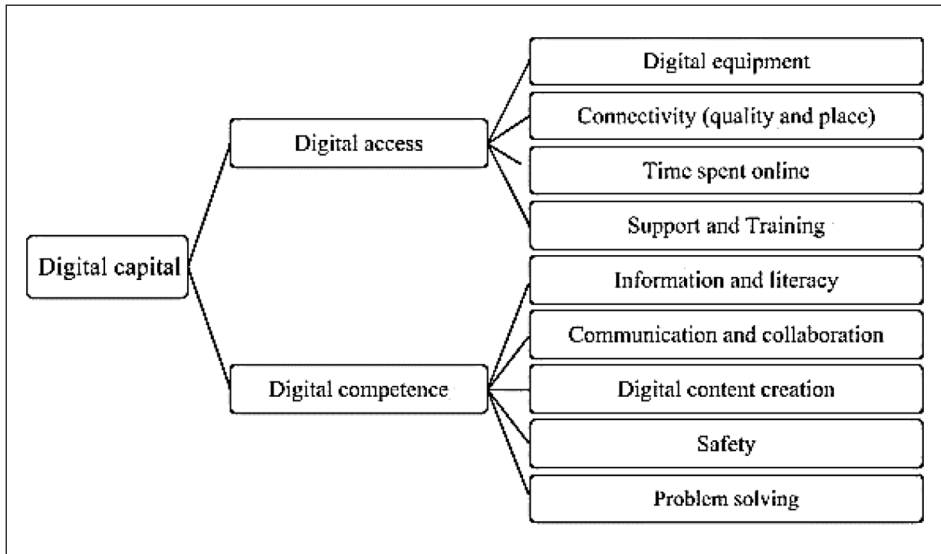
Digital capital

Digital access

Digital equipment

Connectivity (quality and place)

Time spent online

Support and Training

Digital competence

Information and literacy

Communication and collaboration

Digital content creation

Safety

Problem solving